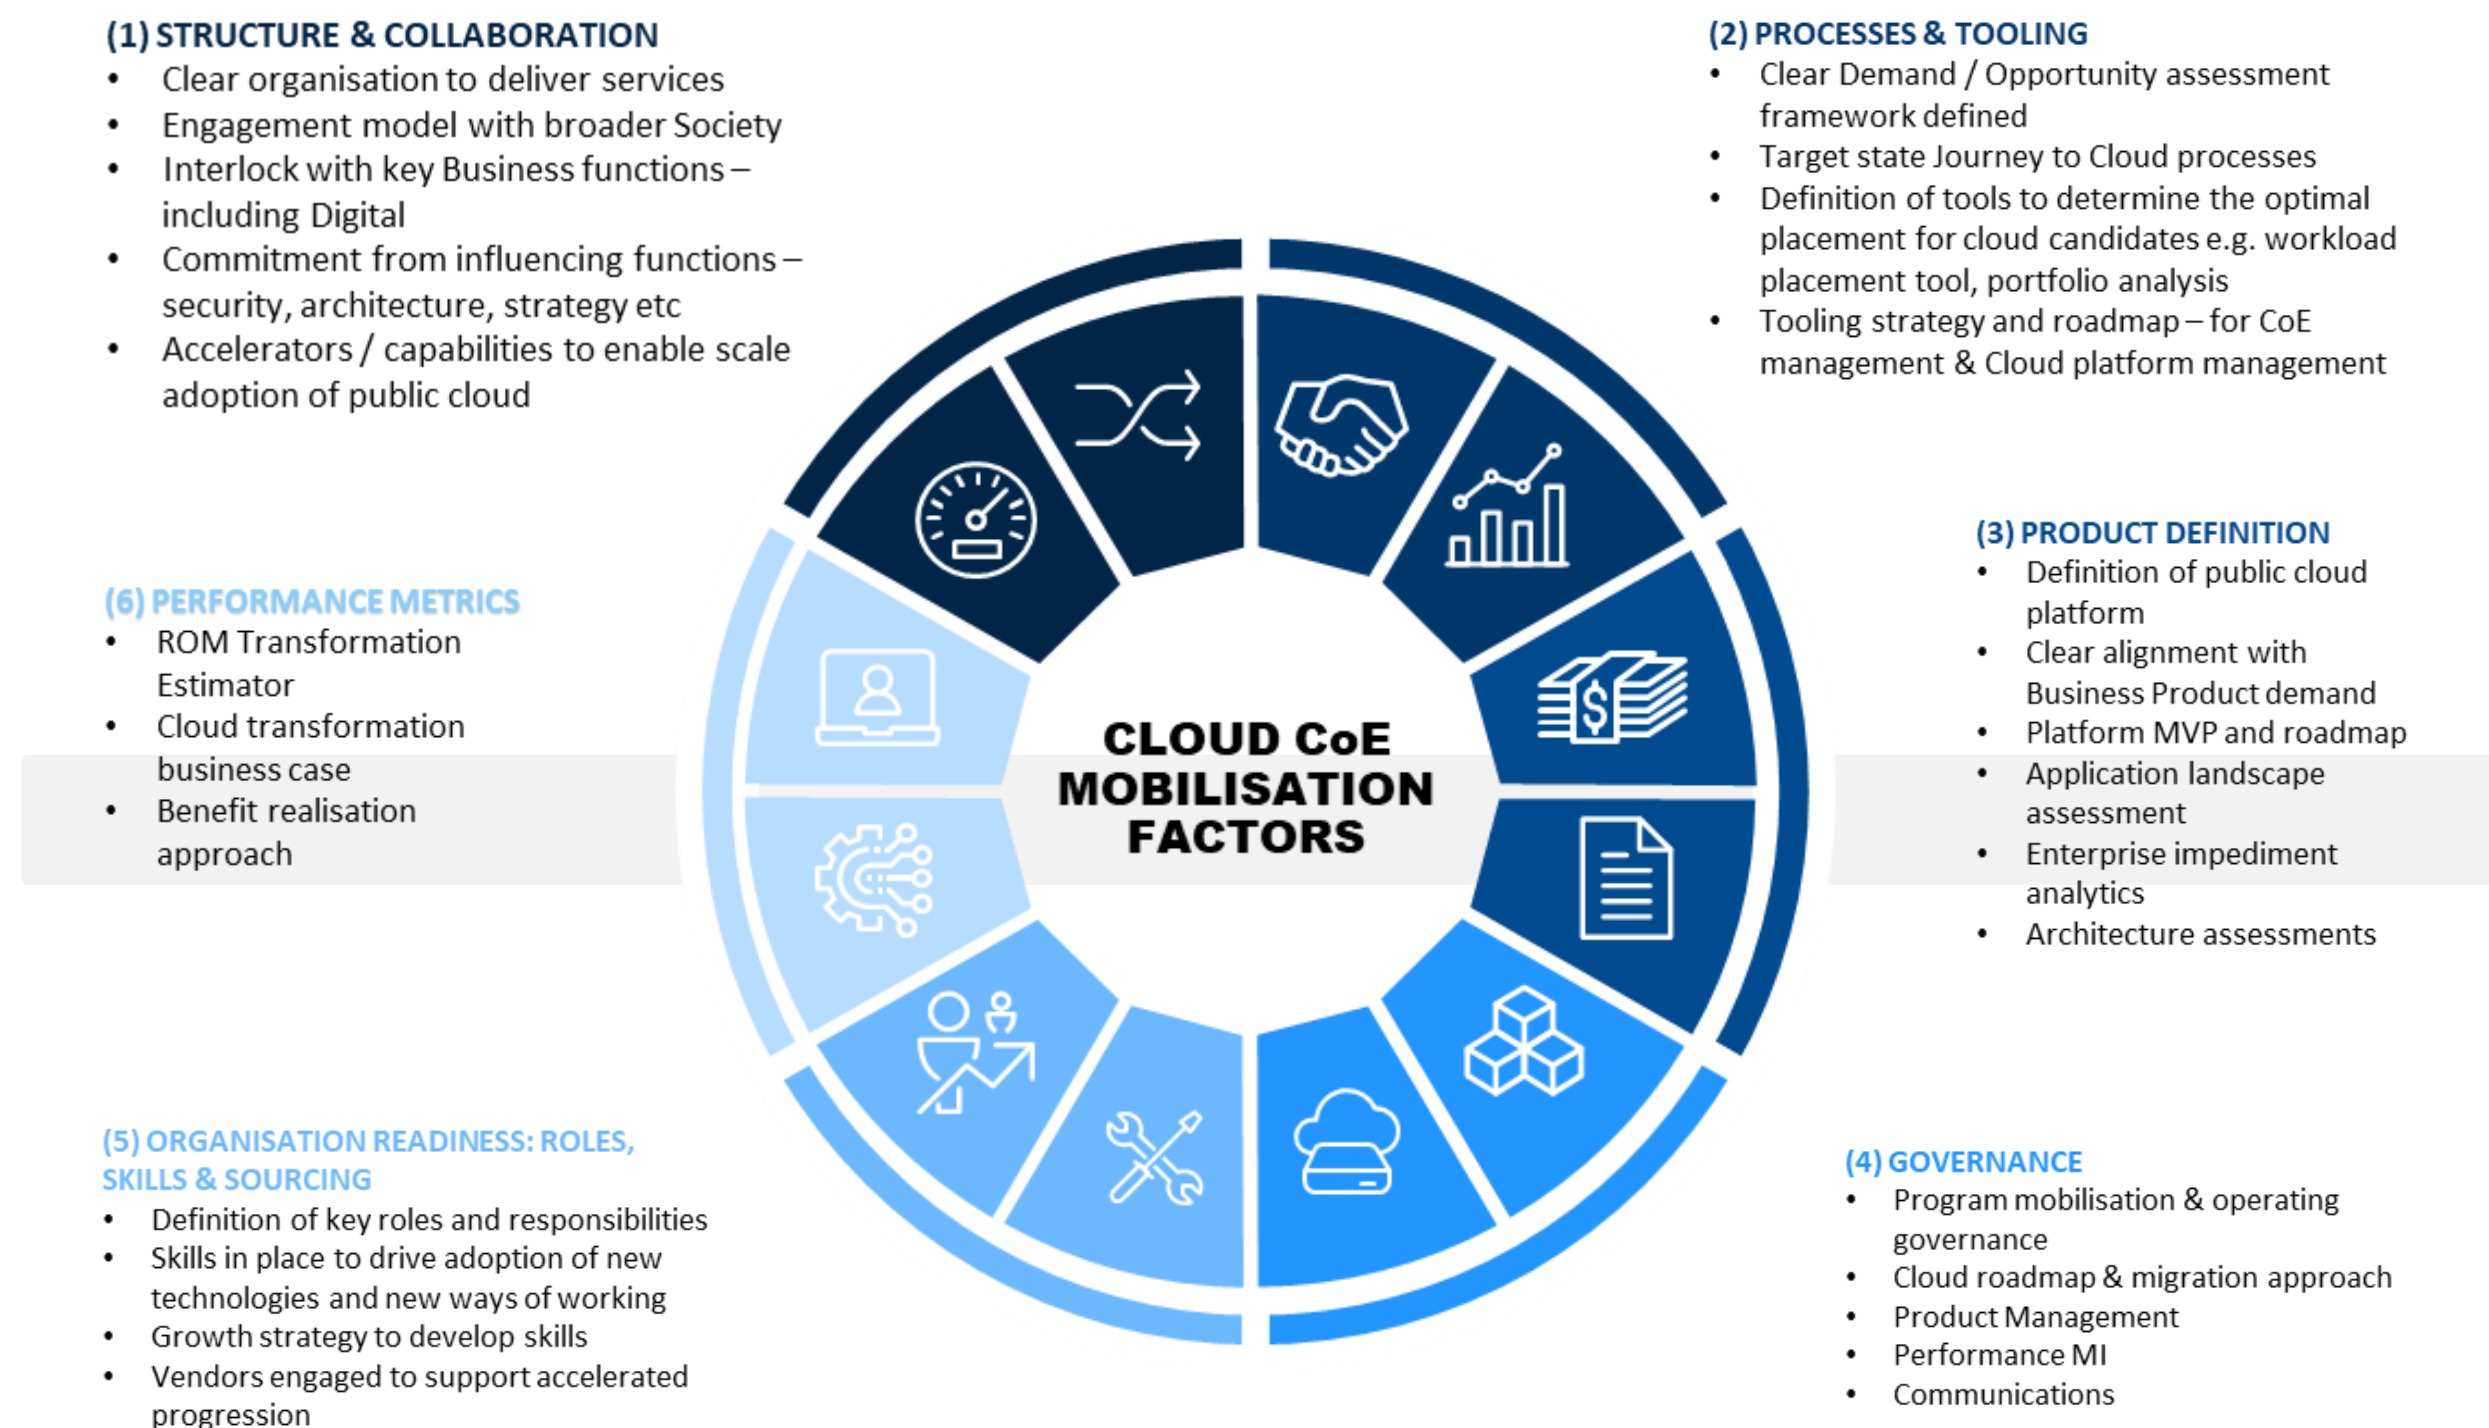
(1) STRUCTURE & COLLABORATION
- Clear organisation to deliver services
- Engagement model with broader Society
- Interlock with key Business functions – including Digital
- Commitment from influencing functions – security, architecture, strategy etc
- Accelerators / capabilities to enable scale adoption of public cloud

(2) PROCESSES & TOOLING
- Clear Demand / Opportunity assessment framework defined
- Target state Journey to Cloud processes
- Definition of tools to determine the optimal placement for cloud candidates e.g. workload placement tool, portfolio analysis
- Tooling strategy and roadmap – for CoE management & Cloud platform management

CLOUD CoE MOBILISATION FACTORS

(3) PRODUCT DEFINITION
- Definition of public cloud platform
- Clear alignment with Business Product demand
- Platform MVP and roadmap
- Application landscape assessment
- Enterprise impediment analytics
- Architecture assessments

(6) PERFORMANCE METRICS
- ROM Transformation Estimator
- Cloud transformation business case
- Benefit realisation approach

(5) ORGANISATION READINESS: ROLES, SKILLS & SOURCING
- Definition of key roles and responsibilities
- Skills in place to drive adoption of new technologies and new ways of working
- Growth strategy to develop skills
- Vendors engaged to support accelerated progression

(4) GOVERNANCE
- Program mobilisation & operating governance
- Cloud roadmap & migration approach
- Product Management
- Performance MI
- Communications